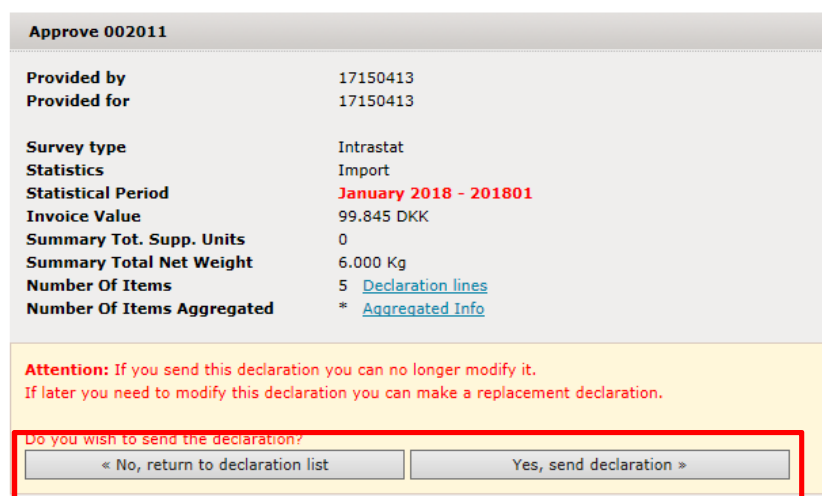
Approve 002011

| | |
|---|---|
| Provided by | 17150413 |
| Provided for | 17150413 |

| | |
|---|---|
| Survey type | Intrastat |
| Statistics | Import |
| Statistical Period | January 2018 - 201801 |
| Invoice Value | 99.845 DKK |
| Summary Tot. Supp. Units | 0 |
| Summary Total Net Weight | 6.000 Kg |
| Number Of Items | 5 Declaration lines |
| Number Of Items Aggregated | * Aggregated Info |

Attention: If you send this declaration you can no longer modify it.
If later you need to modify this declaration you can make a replacement declaration.

Do you wish to send the declaration?

« No, return to declaration list

Yes, send declaration »